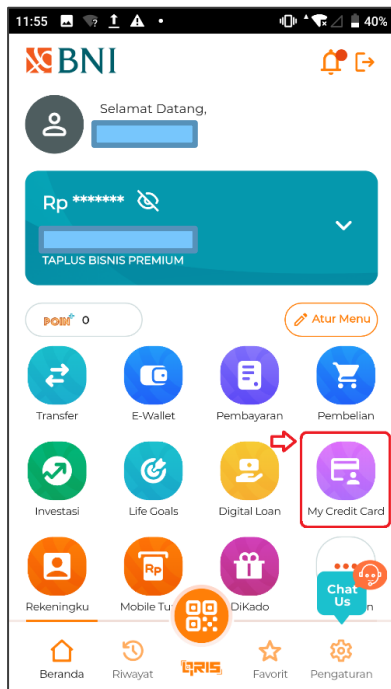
11:55

40%

BNI

Selamat Datang,

Rp *******

TAPLUS BISNIS PREMIUM

POIN+ 0

Atur Menu

Transfer

E-Wallet

Pembayaran

Pembelian

Investasi

Life Goals

Digital Loan

My Credit Card

Rekeningku

Mobile Tu

Rp

DiKado

Chat Us

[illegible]n

Beranda

Riwayat

QRIS

Favorit

Pengaturan